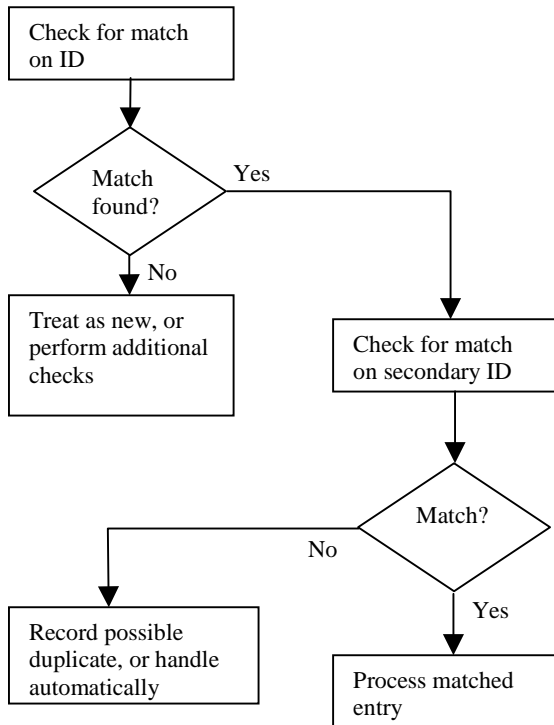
Check for match on ID

Match found?

Yes

No

Treat as new, or perform additional checks

Check for match on secondary ID

Match?

No

Yes

Record possible duplicate, or handle automatically

Process matched entry